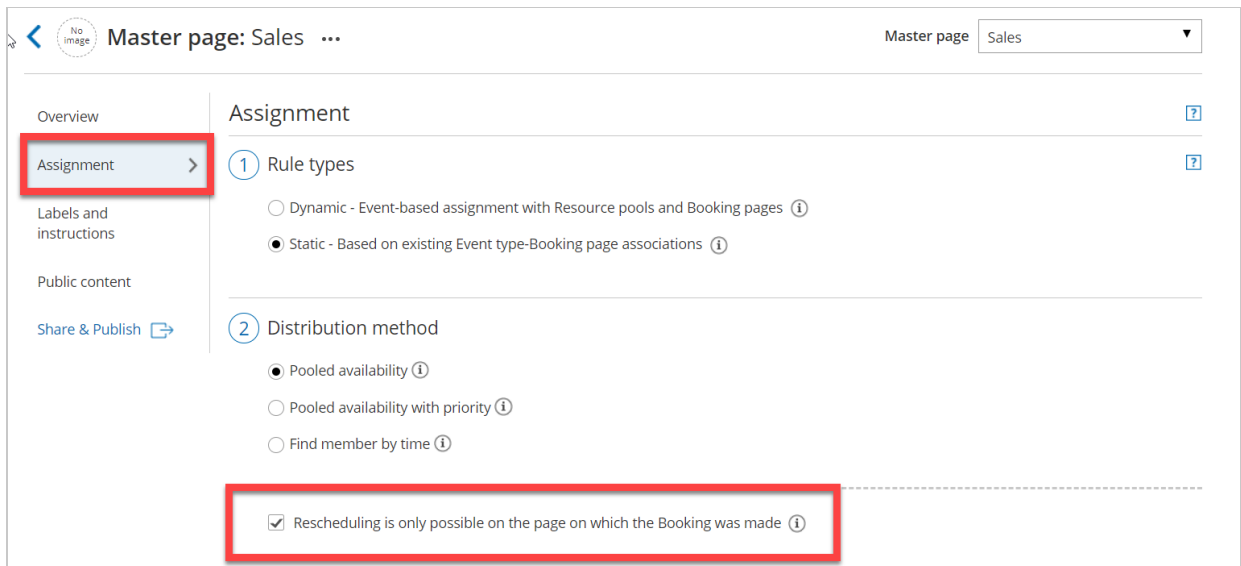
No image

Master page: Sales ...

Master page Sales

Overview

Assignment

Labels and instructions

Public content

Share & Publish

Assignment

?

1 Rule types

?

Dynamic - Event-based assignment with Resource pools and Booking pages

Static - Based on existing Event type-Booking page associations

2 Distribution method

Pooled availability

Pooled availability with priority

Find member by time

Rescheduling is only possible on the page on which the Booking was made